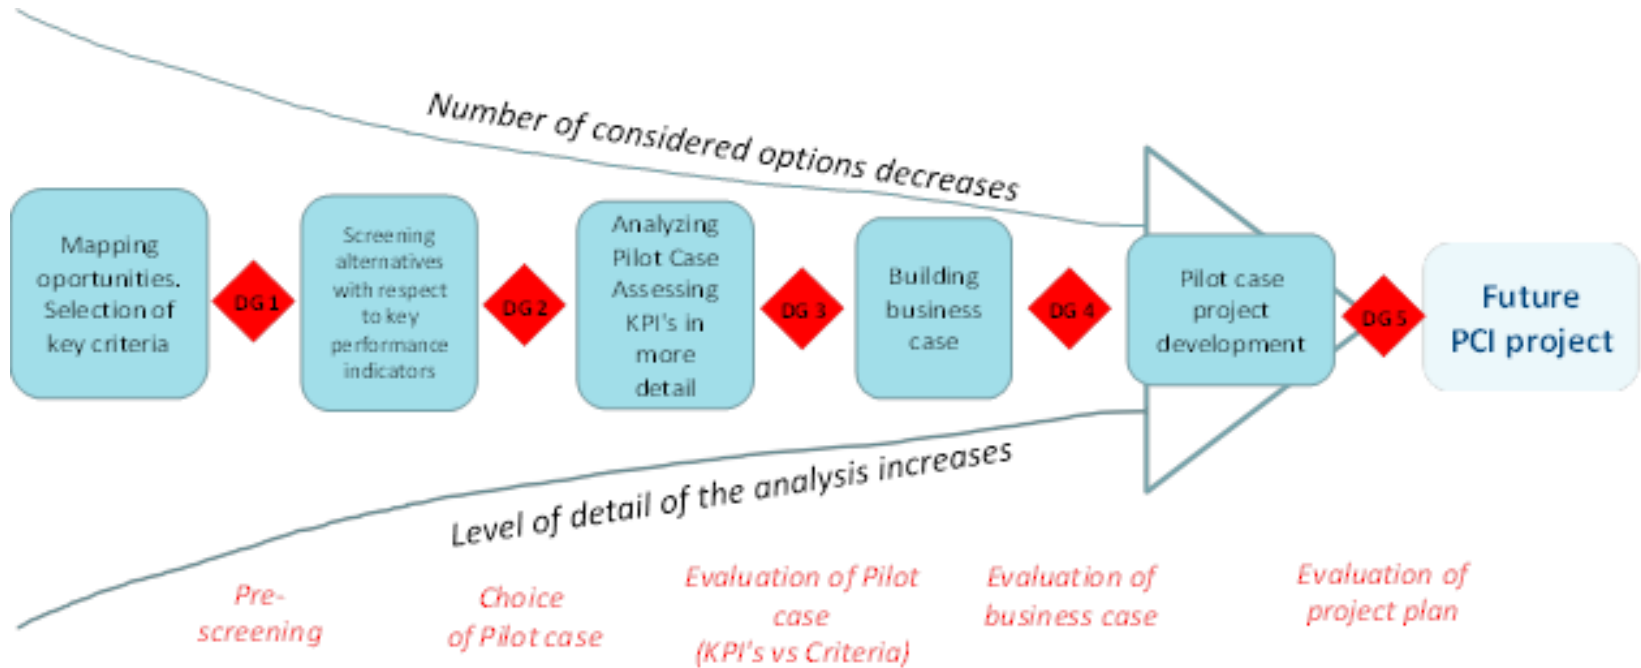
Number of considered options decreases

Mapping oportunities. Selection of key criteria

DG 1

Screening alternatives with respect to key performance indicators

DG 2

Analyzing Pilot Case Assessing KPI's in more detail

DG 3

Building business case

DG 4

Pilot case project development

DG 5

Future PCI project

Level of detail of the analysis increases

Pre-screening

Choice of Pilot case

Evaluation of Pilot case (KPI's vs Criteria)

Evaluation of business case

Evaluation of project plan